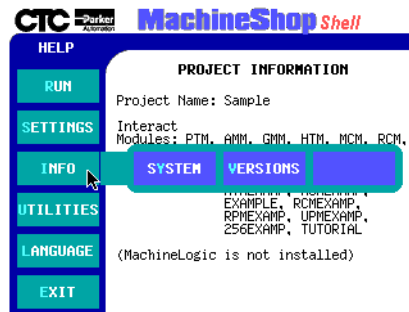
CTC Parker Automation MachineShop Shell

HELP

RUN

SETTINGS

INFO

UTILITIES

LANGUAGE

EXIT

PROJECT INFORMATION

Project Name: Sample

Interact Modules: PTM, AMM, GMM, HTM, MCM, RCM,

SYSTEM

VERSIONS

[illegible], EXAMPLE, RCMEXAMP, RPMEXAMP, UPMEXAMP, 256EXAMP, TUTORIAL

(MachineLogic is not installed)